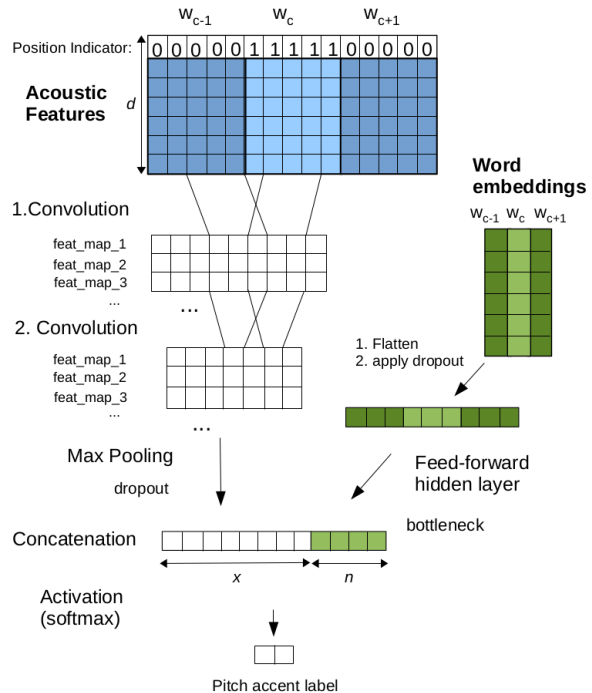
$w_{c-1}$ $w_c$ $w_{c+1}$

Position Indicator: 0 0 0 0 0 1 1 1 1 1 0 0 0 0 0

Acoustic Features

d

Word embeddings

$w_{c-1}$ $w_c$ $w_{c+1}$

1.Convolution

feat_map_1
feat_map_2
feat_map_3
...

...

2. Convolution

feat_map_1
feat_map_2
feat_map_3
...

...

1. Flatten
2. apply dropout

Max Pooling

dropout

Feed-forward hidden layer

bottleneck

Concatenation

x

n

Activation (softmax)

Pitch accent label